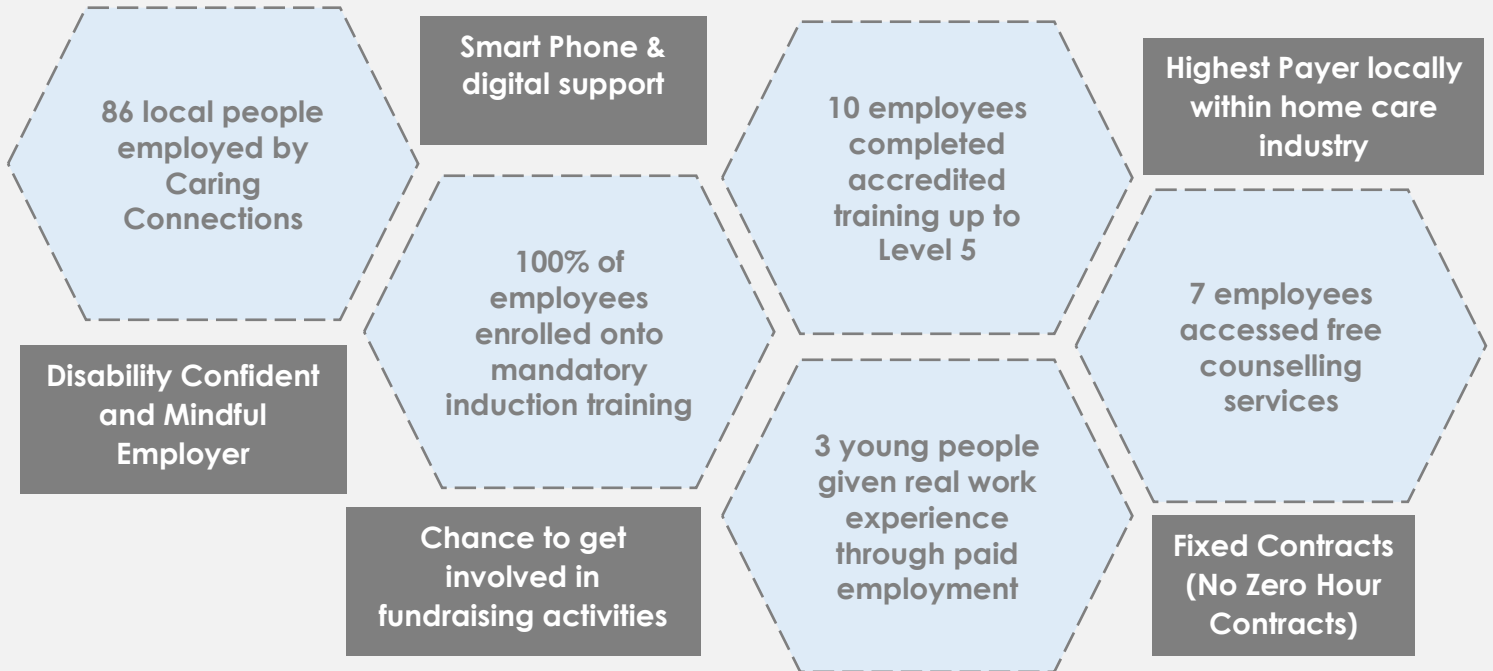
86 local people employed by Caring Connections

Smart Phone & digital support

100% of employees enrolled onto mandatory induction training

Disability Confident and Mindful Employer

Chance to get involved in fundraising activities

10 employees completed accredited training up to Level 5

3 young people given real work experience through paid employment

Highest Payer locally within home care industry

7 employees accessed free counselling services

Fixed Contracts (No Zero Hour Contracts)